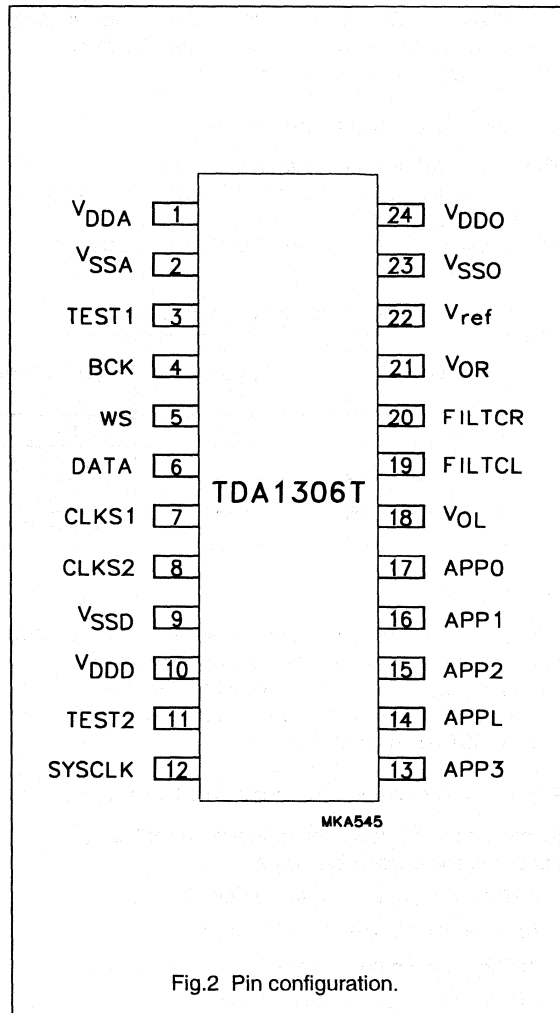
$V_{DDA}$ 1
$V_{SSA}$ 2
TEST1 3
BCK 4
WS 5
DATA 6
CLKS1 7
CLKS2 8
$V_{SSD}$ 9
$V_{DDD}$ 10
TEST2 11
SYSCLK 12

TDA1306T

24 $V_{DDO}$
23 $V_{SSO}$
22 $V_{ref}$
21 $V_{OR}$
20 FILTCR
19 FILTCL
18 $V_{OL}$
17 APP0
16 APP1
15 APP2
14 APPL
13 APP3

MKA545

Fig.2 Pin configuration.